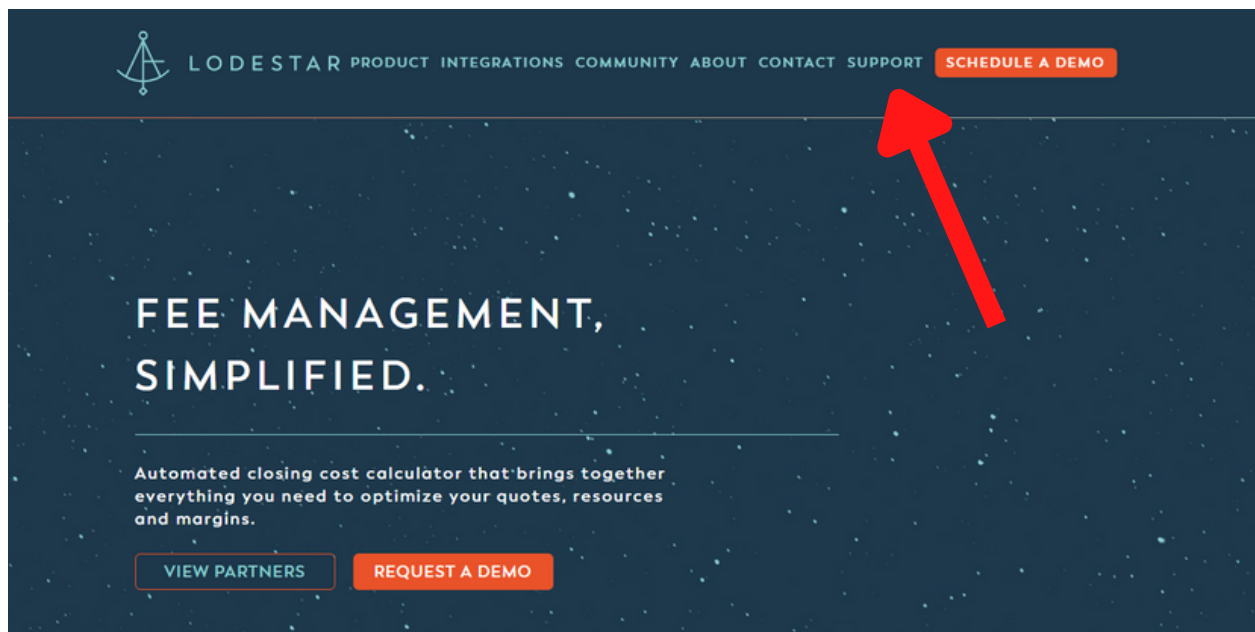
LODESTAR PRODUCT INTEGRATIONS COMMUNITY ABOUT CONTACT SUPPORT SCHEDULE A DEMO

FEE MANAGEMENT, SIMPLIFIED.

Automated closing cost calculator that brings together everything you need to optimize your quotes, resources and margins.

VIEW PARTNERS REQUEST A DEMO